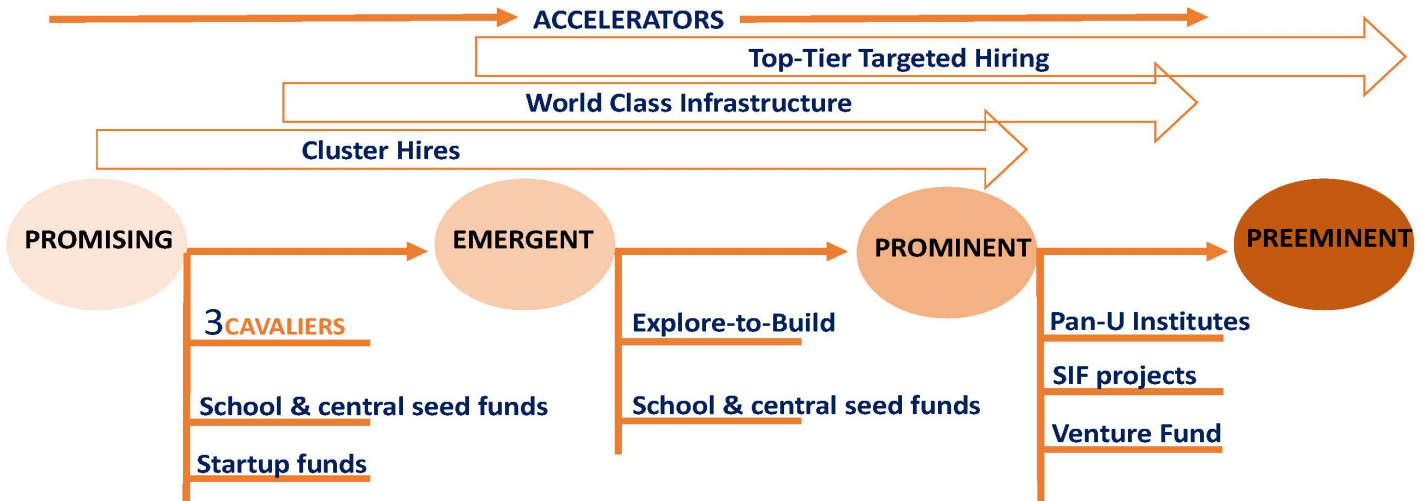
ACCELERATORS

Top-Tier Targeted Hiring

World Class Infrastructure

Cluster Hires

PROMISING

EMERGENT

PROMINENT

PREEMINENT

3CAVALIERS

School & central seed funds

Startup funds

Explore-to-Build

School & central seed funds

Pan-U Institutes

SIF projects

Venture Fund